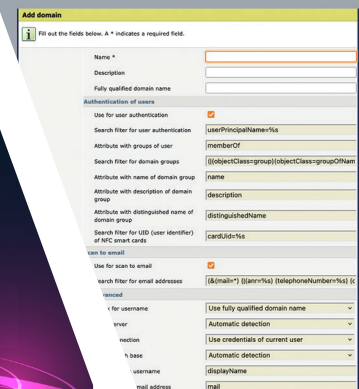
Add domain

Fill out the fields below. A * indicates a required field.

Name *

Description

Fully qualified domain name

Authentication of users

Use for user authentication

Search filter for user authentication userPrincipalName=%s

Attribute with groups of user memberOf

Search filter for domain groups (|(objectClass=group)(objectClass=groupOfNam

Attribute with name of domain group name

Attribute with description of domain group description

Attribute with distinguished name of domain group distinguishedName

Search filter for UID (user identifier) of NFC smart cards cardUid=%s

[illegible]can to email

Use for scan to email

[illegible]earch filter for email addresses (&(mail=*) (|(anr=%s) (telephoneNumber=%s) (c

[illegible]anced

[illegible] for username Use fully qualified domain name

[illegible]erver Automatic detection

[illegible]nection Use credentials of current user

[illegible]h base Automatic detection

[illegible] username displayName

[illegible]mail address mail